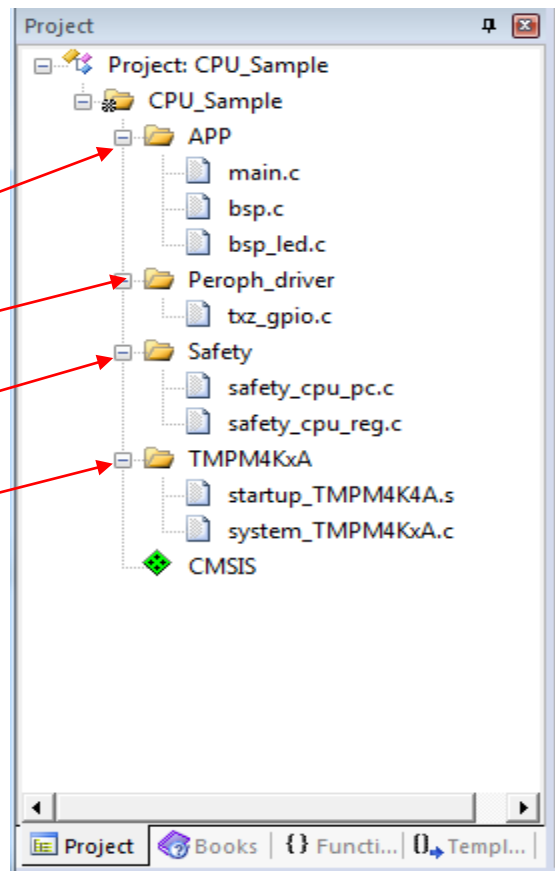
Project

Project: CPU_Sample
CPU_Sample
APP
main.c
bsp.c
bsp_led.c
Peroph_driver
txz_gpio.c
Safety
safety_cpu_pc.c
safety_cpu_reg.c
TMPM4KxA
startup_TMPM4K4A.s
system_TMPM4KxA.c
CMSIS

Project | Books | {} Functi... | Templ...